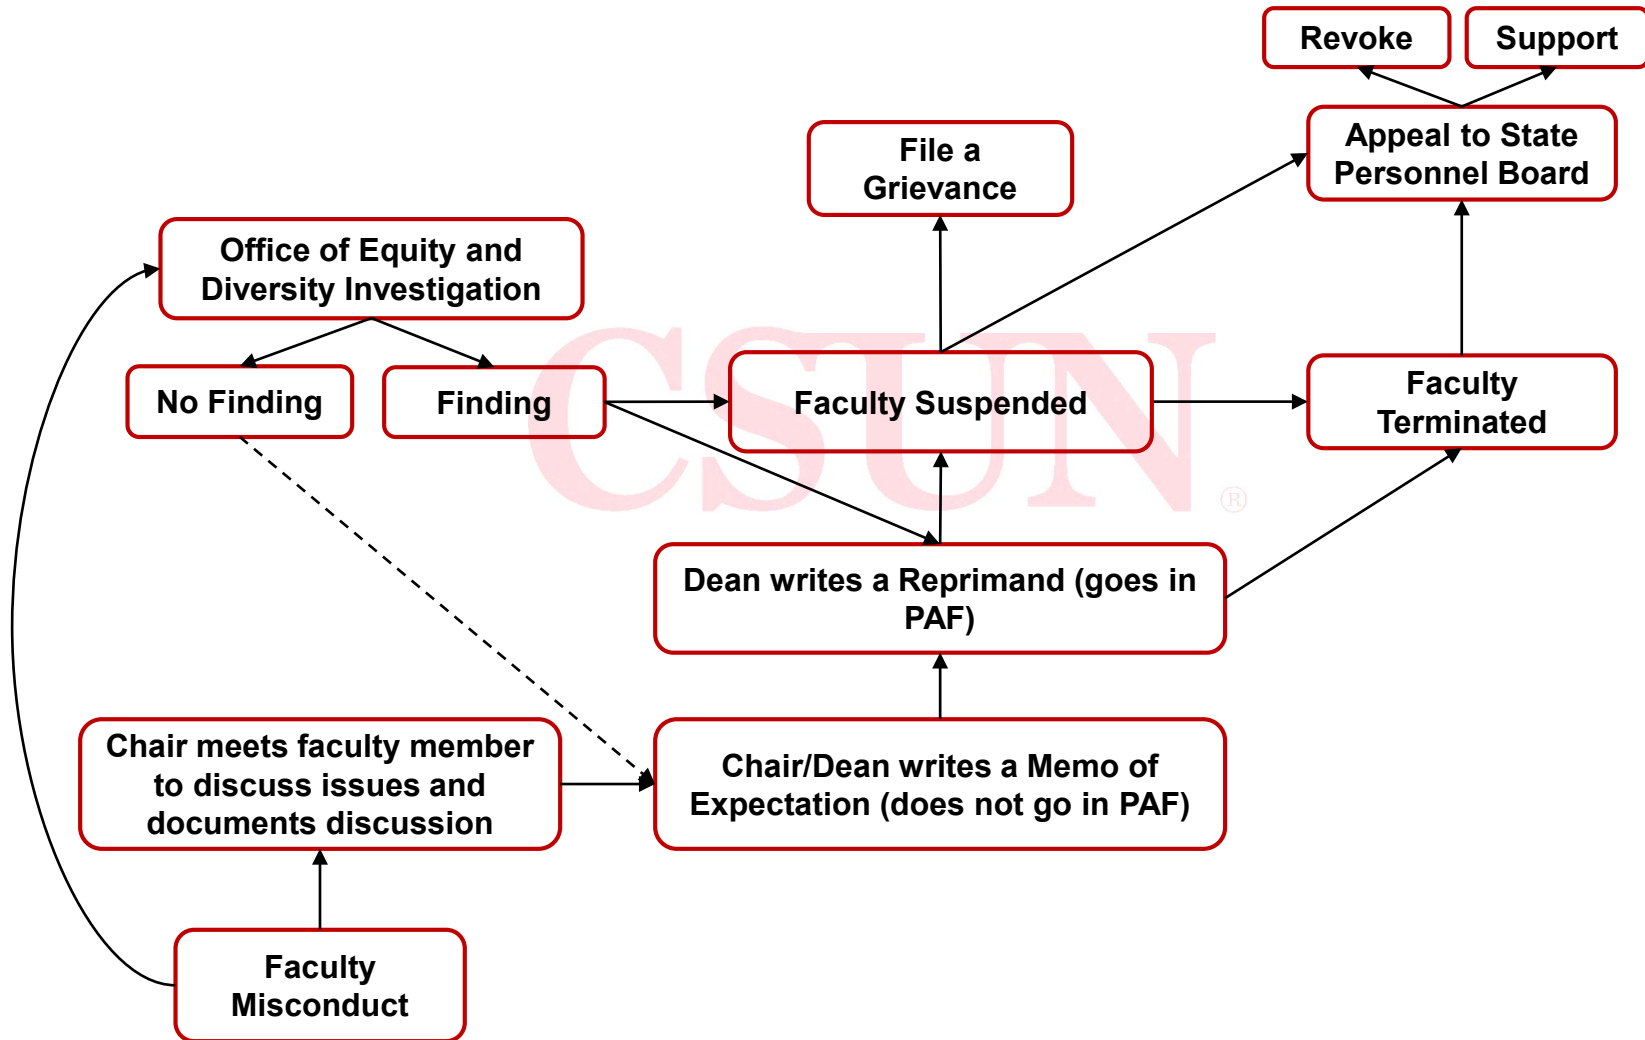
Revoke

Support

Appeal to State Personnel Board

File a Grievance

Office of Equity and Diversity Investigation

No Finding

Finding

Faculty Suspended

Faculty Terminated

CSUN®

Dean writes a Reprimand (goes in PAF)

Chair meets faculty member to discuss issues and documents discussion

Chair/Dean writes a Memo of Expectation (does not go in PAF)

Faculty Misconduct